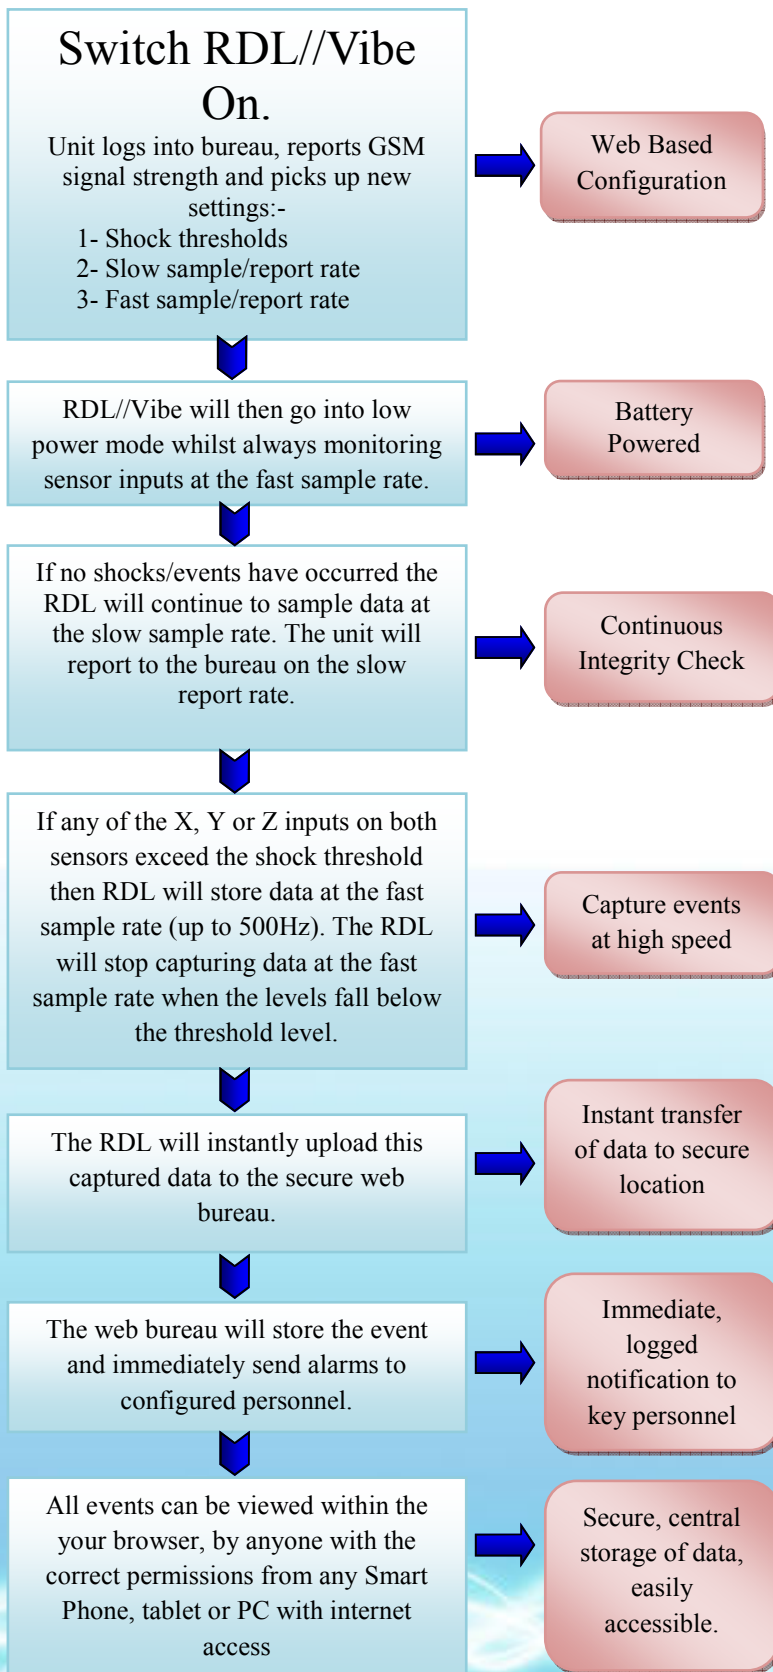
Switch RDL//Vibe On.

Unit logs into bureau, reports GSM signal strength and picks up new settings:-
1- Shock thresholds
2- Slow sample/report rate
3- Fast sample/report rate

Web Based Configuration

RDL//Vibe will then go into low power mode whilst always monitoring sensor inputs at the fast sample rate.

Battery Powered

If no shocks/events have occurred the RDL will continue to sample data at the slow sample rate. The unit will report to the bureau on the slow report rate.

Continuous Integrity Check

If any of the X, Y or Z inputs on both sensors exceed the shock threshold then RDL will store data at the fast sample rate (up to 500Hz). The RDL will stop capturing data at the fast sample rate when the levels fall below the threshold level.

Capture events at high speed

The RDL will instantly upload this captured data to the secure web bureau.

Instant transfer of data to secure location

The web bureau will store the event and immediately send alarms to configured personnel.

Immediate, logged notification to key personnel

All events can be viewed within the your browser, by anyone with the correct permissions from any Smart Phone, tablet or PC with internet access

Secure, central storage of data, easily accessible.